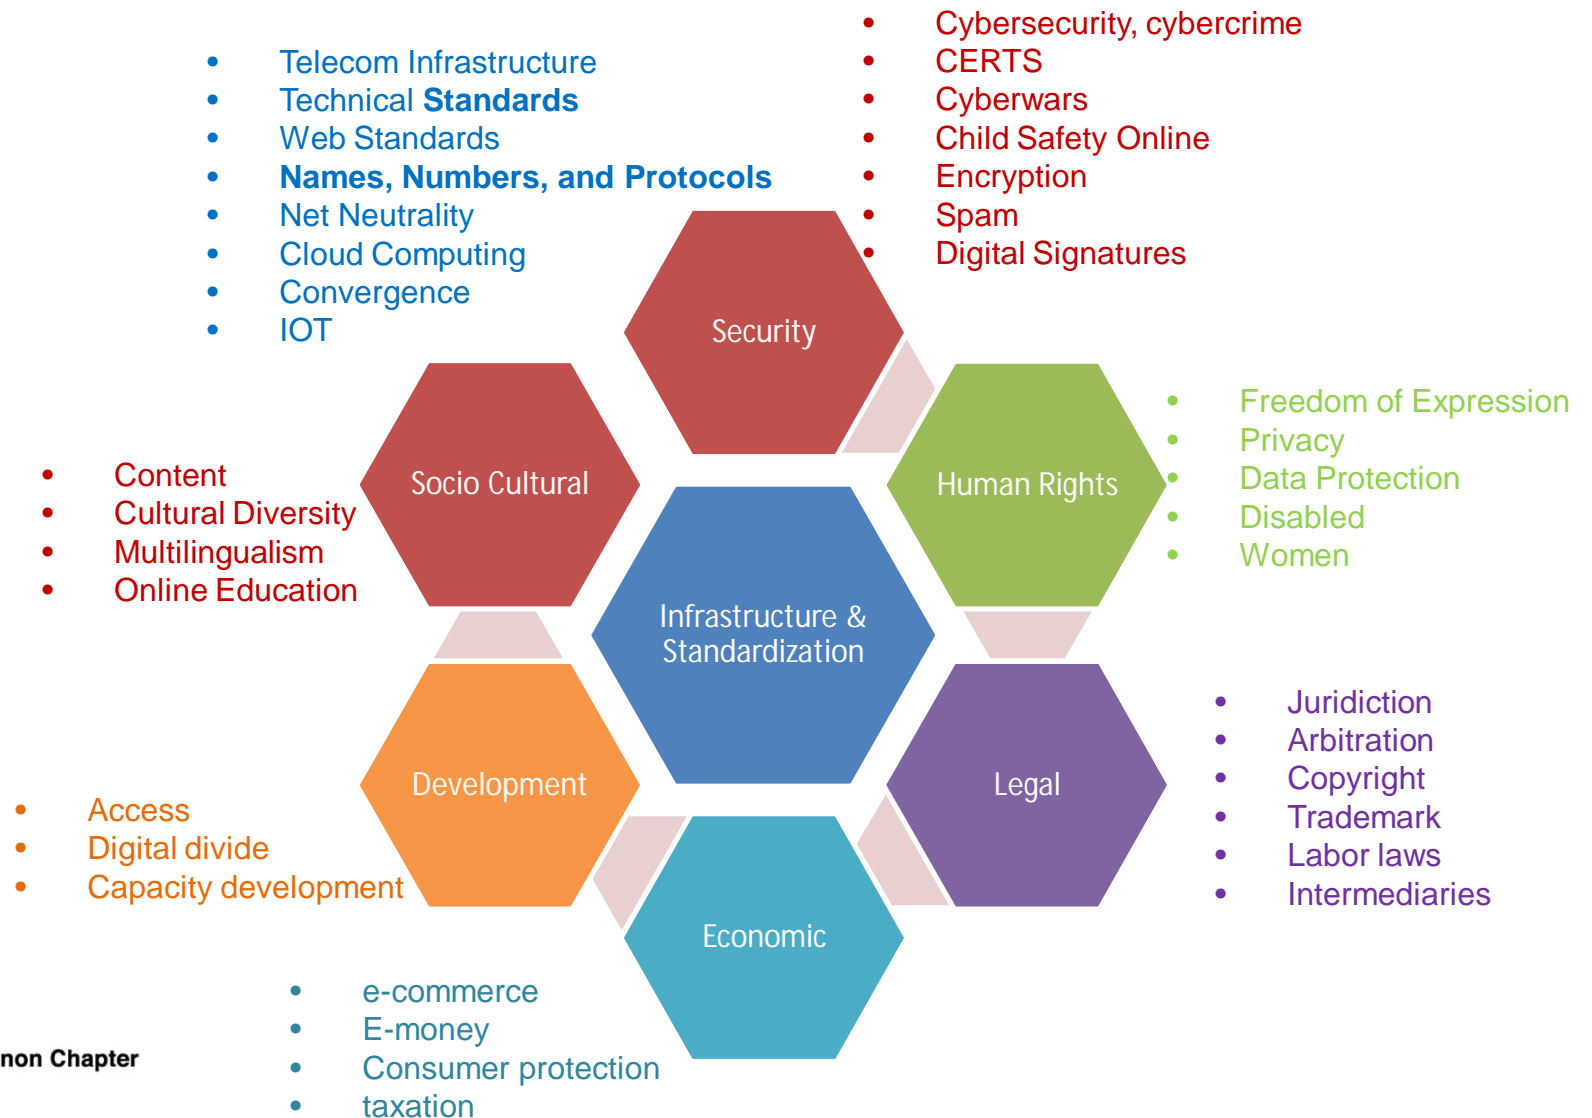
- Telecom Infrastructure
- Technical **Standards**
- Web Standards
- **Names, Numbers, and Protocols**
- Net Neutrality
- Cloud Computing
- Convergence
- IOT

- Cybersecurity, cybercrime
- CERTS
- Cyberwars
- Child Safety Online
- Encryption
- Spam
- Digital Signatures

Security

Socio Cultural

Human Rights

Infrastructure & Standardization

Development

Legal

Economic

- Content
- Cultural Diversity
- Multilingualism
- Online Education

- Freedom of Expression
- Privacy
- Data Protection
- Disabled
- Women

- Juridiction
- Arbitration
- Copyright
- Trademark
- Labor laws
- Intermediaries

- Access
- Digital divide
- Capacity development

- e-commerce
- E-money
- Consumer protection
- taxation

non Chapter